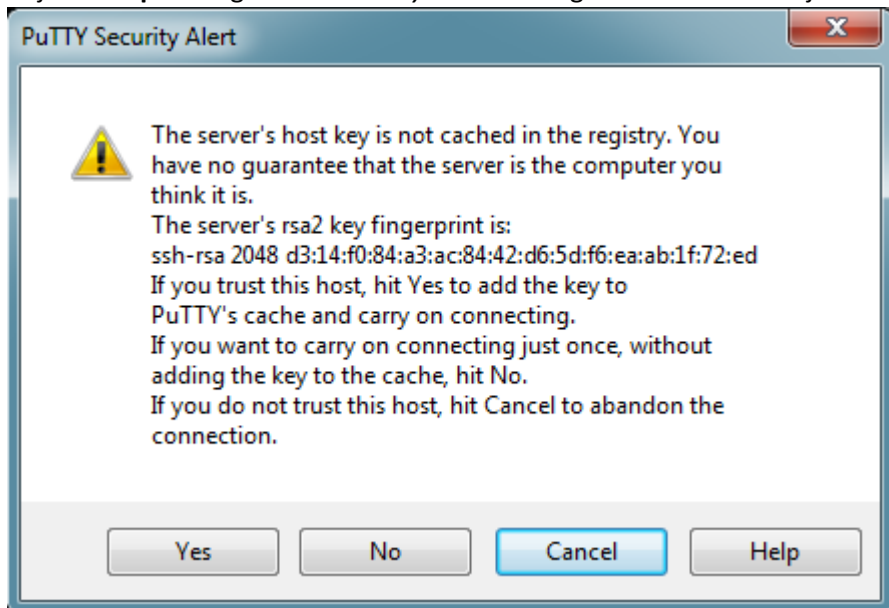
PuTTY Security Alert

The server's host key is not cached in the registry. You have no guarantee that the server is the computer you think it is.
The server's rsa2 key fingerprint is:
ssh-rsa 2048 d3:14:f0:84:a3:ac:84:42:d6:5d:f6:ea:ab:1f:72:ed
If you trust this host, hit Yes to add the key to PuTTY's cache and carry on connecting.
If you want to carry on connecting just once, without adding the key to the cache, hit No.
If you do not trust this host, hit Cancel to abandon the connection.

Yes No Cancel Help